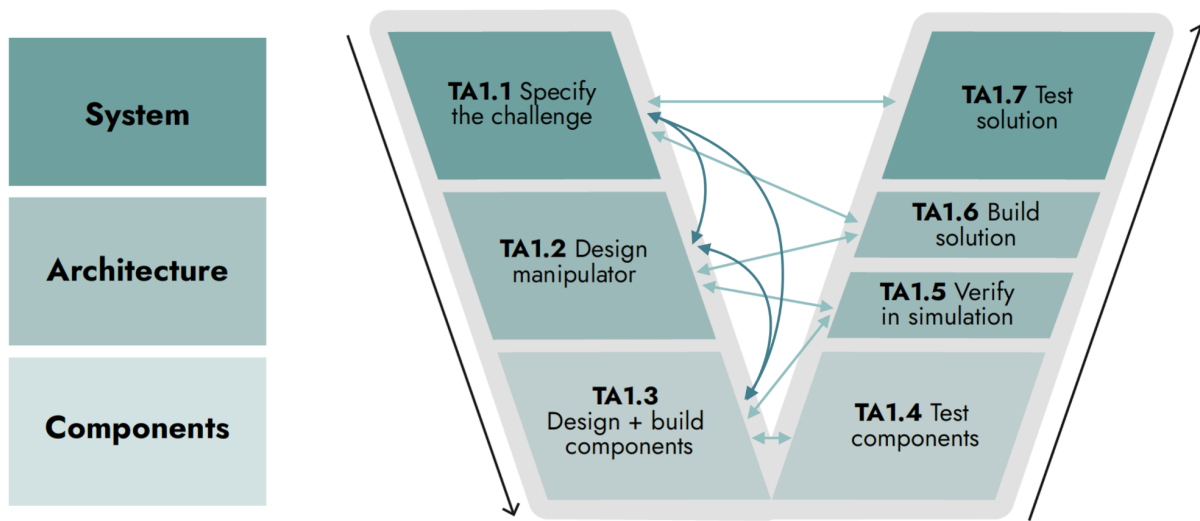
System

Architecture

Components

**TA1.1** Specify the challenge

**TA1.2** Design manipulator

**TA1.3** Design + build components

**TA1.4** Test components

**TA1.5** Verify in simulation

**TA1.6** Build solution

**TA1.7** Test solution